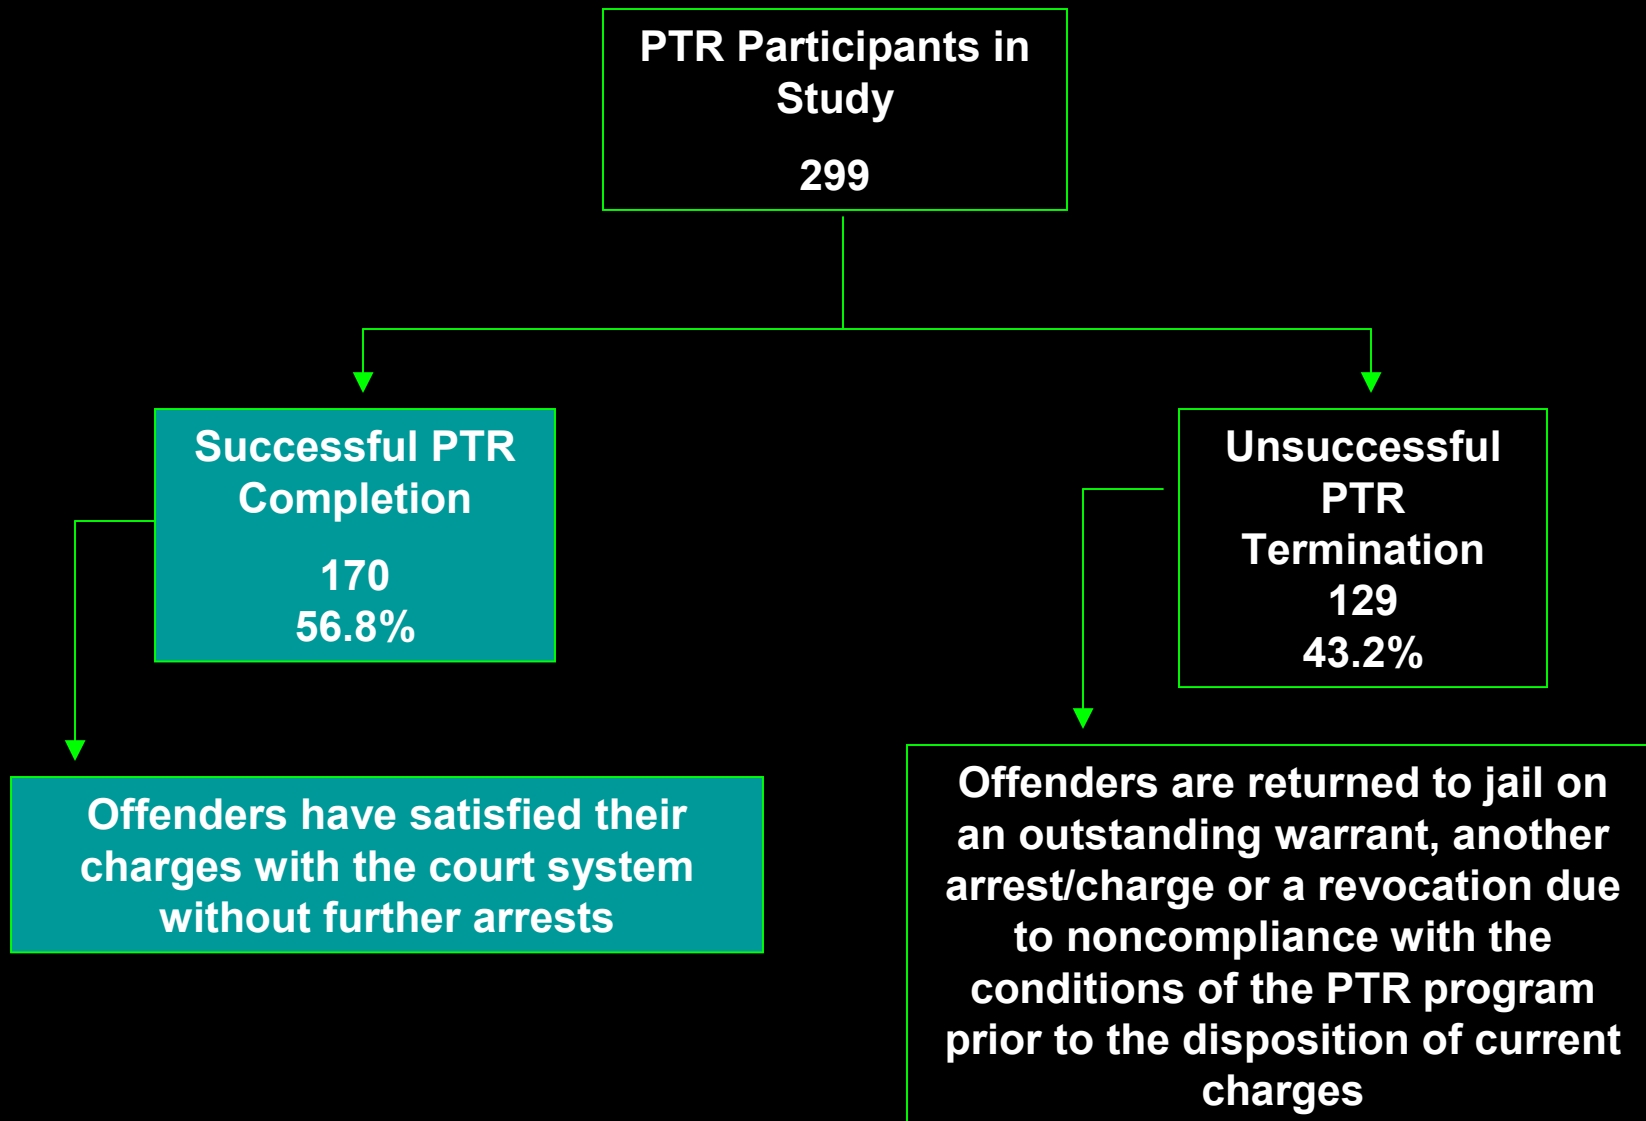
PTR Participants in Study

299

Successful PTR Completion

170
56.8%

Unsuccessful PTR Termination
129
43.2%

Offenders have satisfied their charges with the court system without further arrests

Offenders are returned to jail on an outstanding warrant, another arrest/charge or a revocation due to noncompliance with the conditions of the PTR program prior to the disposition of current charges